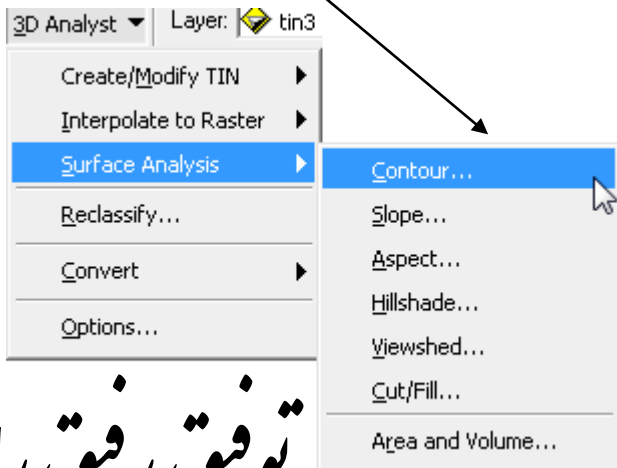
3D Analyst ▼ Layer: tin3

Create/Modify TIN
Interpolate to Raster
Surface Analysis
Reclassify...
Convert
Options...

Contour...
Slope...
Aspect...
Hillshade...
Viewshed...
Cut/Fill...
Area and Volume...

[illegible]